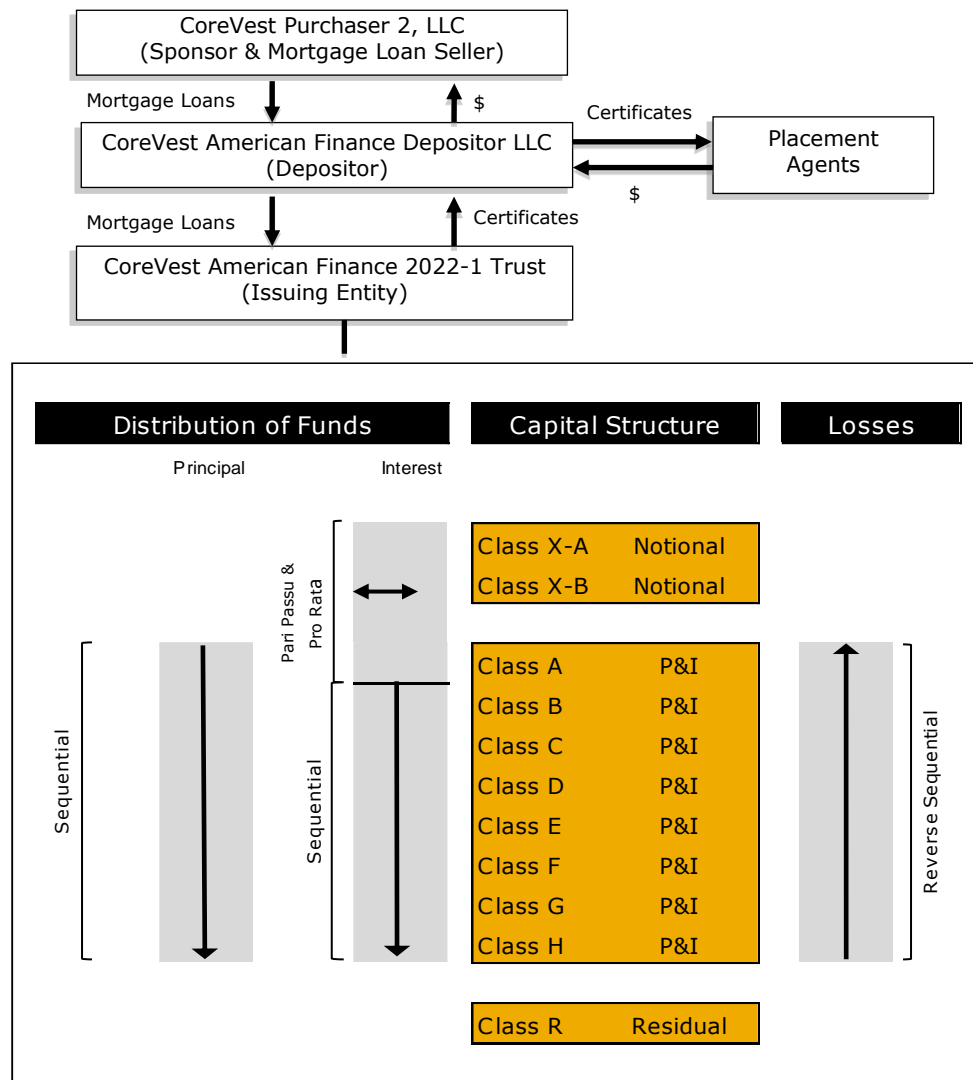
CoreVest Purchaser 2, LLC
(Sponsor & Mortgage Loan Seller)

Mortgage Loans

$

Certificates

CoreVest American Finance Depositor LLC
(Depositor)

Placement Agents

$

Mortgage Loans

Certificates

CoreVest American Finance 2022-1 Trust
(Issuing Entity)

Distribution of Funds

Capital Structure

Losses

Principal

Interest

Pari Passu & Pro Rata

Class X-A Notional
Class X-B Notional

Sequential

Sequential

Class A P&I
Class B P&I
Class C P&I
Class D P&I
Class E P&I
Class F P&I
Class G P&I
Class H P&I

Reverse Sequential

Class R Residual